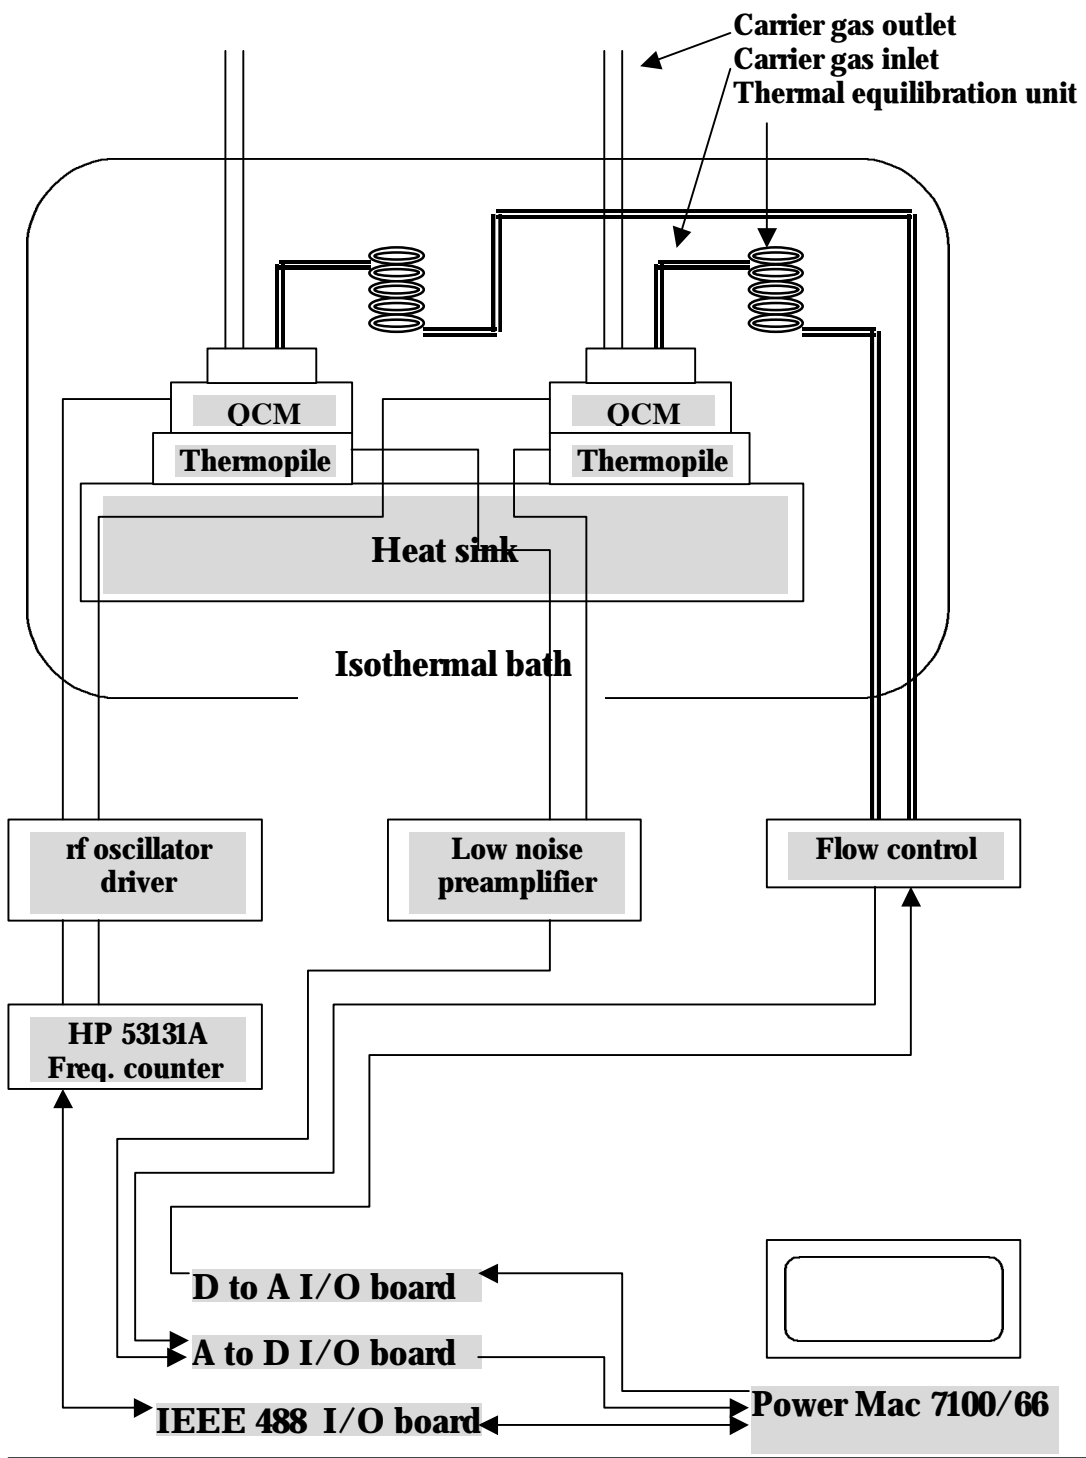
Carrier gas outlet
Carrier gas inlet
Thermal equilibration unit

QCM
Thermopile

QCM
Thermopile

Heat sink

Isothermal bath

rf oscillator driver

Low noise preamplifier

Flow control

HP 53131A Freq. counter

D to A I/O board

A to D I/O board

IEEE 488 I/O board

Power Mac 7100/66